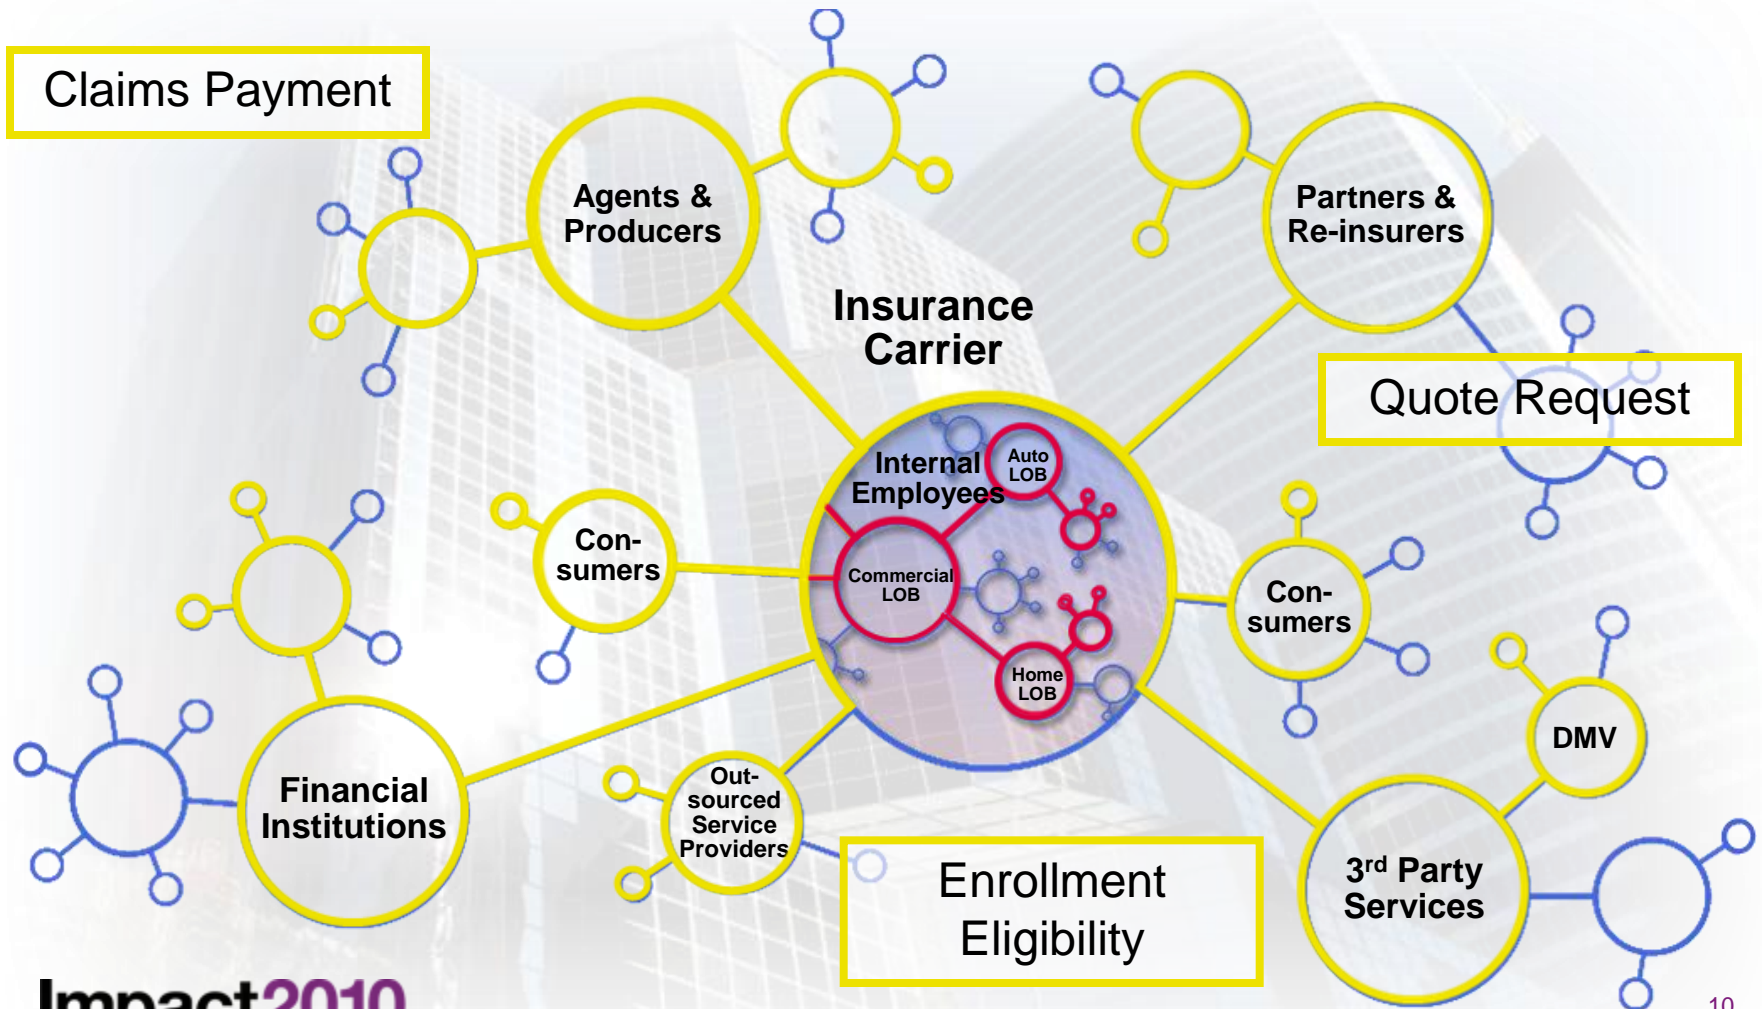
Claims Payment

Agents & Producers

Partners & Re-insurers

Insurance Carrier

Quote Request

Internal Employees

Auto LOB

Commercial LOB

Home LOB

Con-sumers

Con-sumers

DMV

Financial Institutions

Out-sourced Service Providers

Enrollment Eligibility

3$^{rd}$ Party Services

Impact2010

10